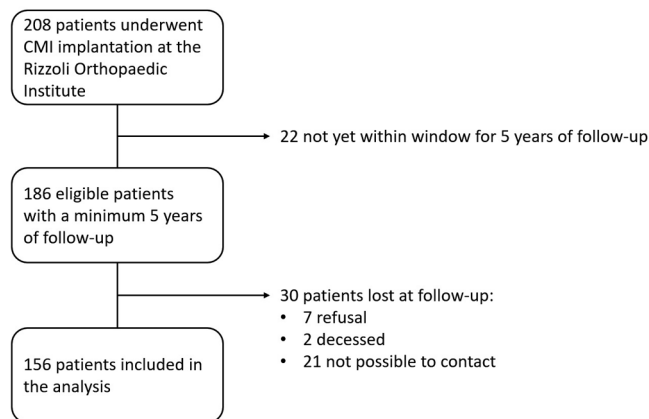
208 patients underwent CMI implantation at the Rizzoli Orthopaedic Institute

22 not yet within window for 5 years of follow-up

186 eligible patients with a minimum 5 years of follow-up

30 patients lost at follow-up:
• 7 refusal
• 2 decessed
• 21 not possible to contact

156 patients included in the analysis